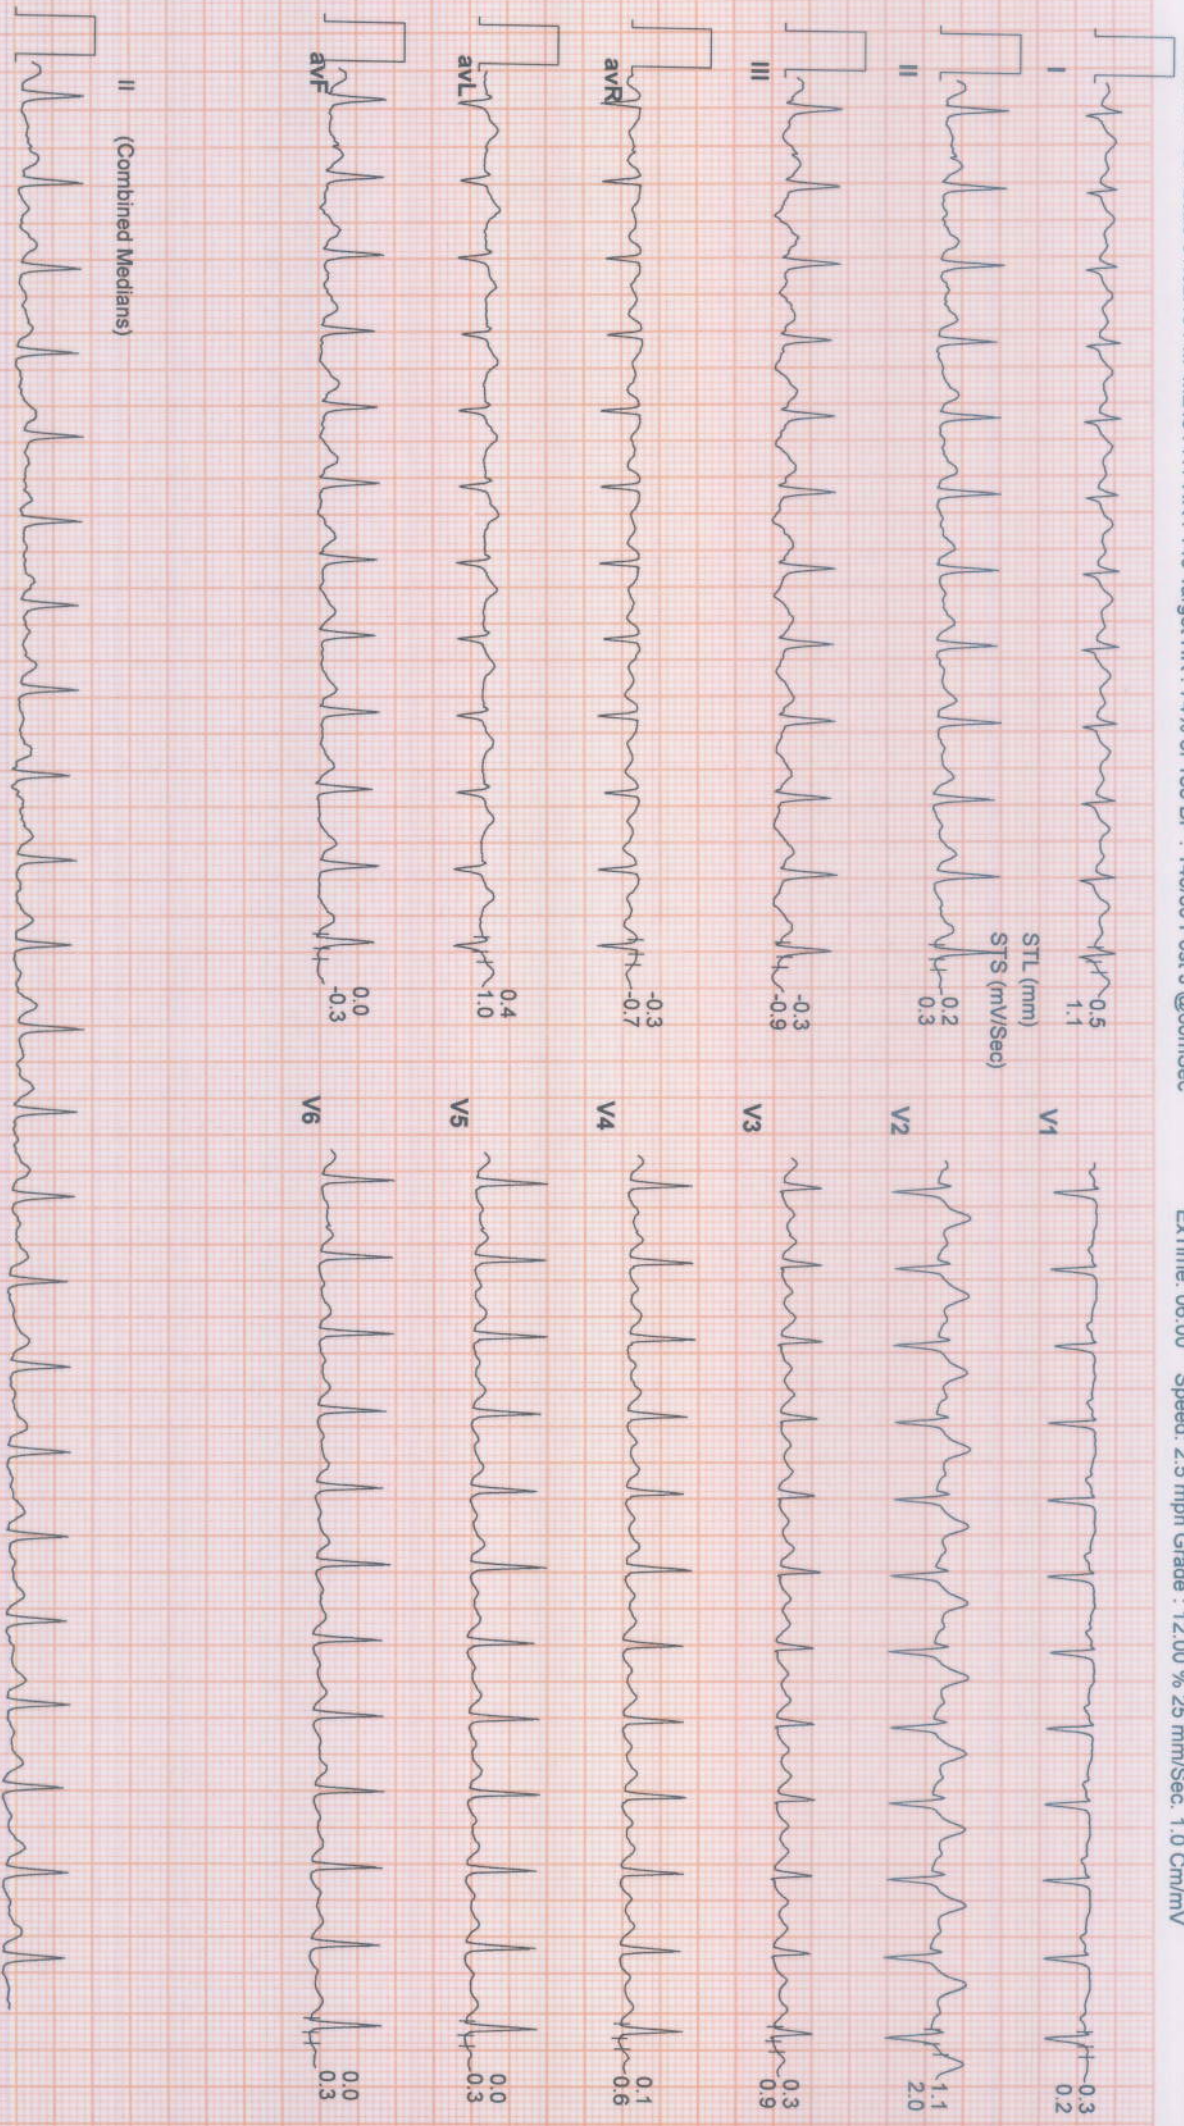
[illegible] Target HR : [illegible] of 100 BPM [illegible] @60mSec

ExTime: 06:00 Speed: 2.5 mph Grade : 12.00 % 25 mm/Sec. 1.0 Cm/mV

I
0.5
1.1

II
STL (mm)
STS (mV/Sec)
0.2
0.3

III
-0.3
-0.9

avR
-0.3
-0.7

avL
0.4
1.0

avF
0.0
-0.3

V1
-0.3
0.2

V2
1.1
2.0

V3
0.3
0.9

V4
0.1
0.6

V5
0.0
0.3

V6
0.0
0.3

II (Combined Medians)